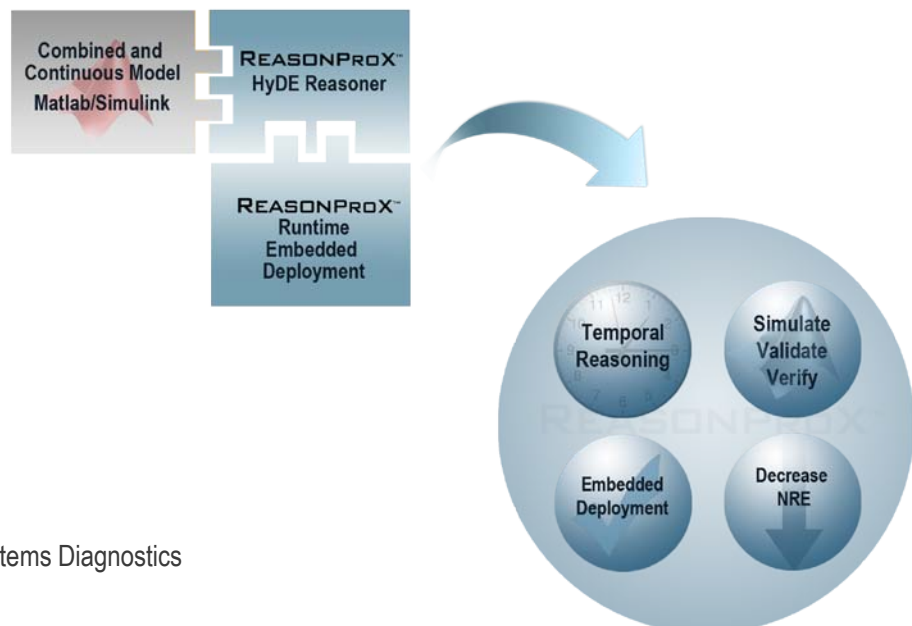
Combined and Continuous Model Matlab/Simulink

REASONPROX™ HyDE Reasoner

REASONPROX™ Runtime Embedded Deployment

Temporal Reasoning

Simulate Validate Verify

REASONPROX

Embedded Deployment

Decrease NRE

tems Diagnostics